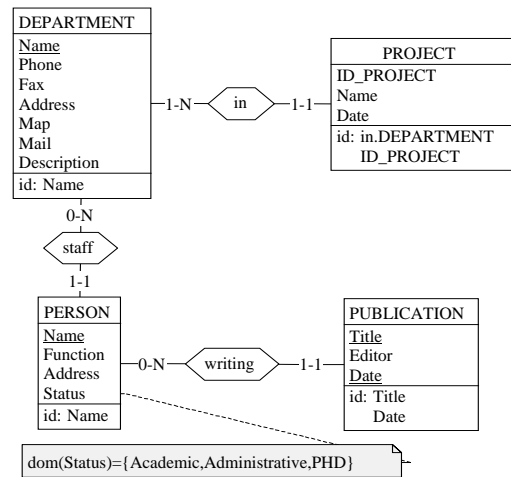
DEPARTMENT
Name
Phone
Fax
Address
Map
Mail
Description
id: Name

1-N
in
1-1

PROJECT
ID_PROJECT
Name
Date
id: in.DEPARTMENT
ID_PROJECT

0-N
staff
1-1

PERSON
Name
Function
Address
Status
id: Name

0-N
writing
1-1

PUBLICATION
Title
Editor
Date
id: Title
Date

dom(Status)={Academic,Administrative,PHD}